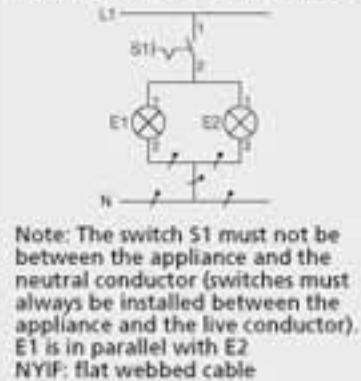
L1
1
S1
2
E1
E2
N

Note: The switch S1 must not be between the appliance and the neutral conductor (switches must always be installed between the appliance and the live conductor).
E1 is in parallel with E2
NYIF: flat webbed cable